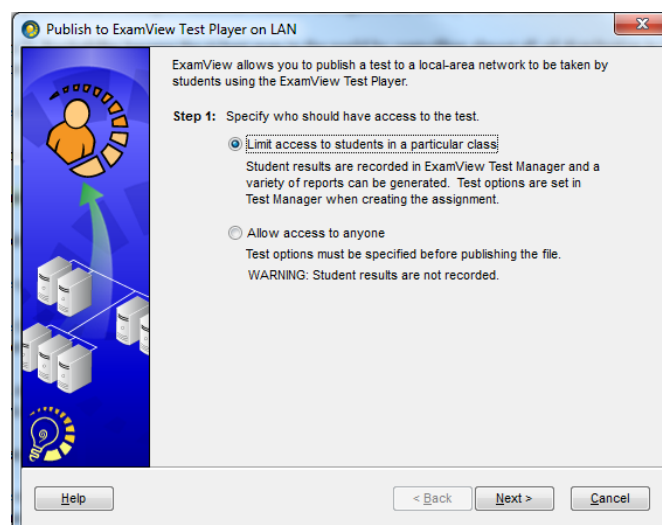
Publish to ExamView Test Player on LAN

ExamView allows you to publish a test to a local-area network to be taken by students using the ExamView Test Player.

Step 1: Specify who should have access to the test.

Limit access to students in a particular class

Student results are recorded in ExamView Test Manager and a variety of reports can be generated. Test options are set in Test Manager when creating the assignment.

Allow access to anyone

Test options must be specified before publishing the file.

WARNING: Student results are not recorded.

Help

< Back

Next >

Cancel